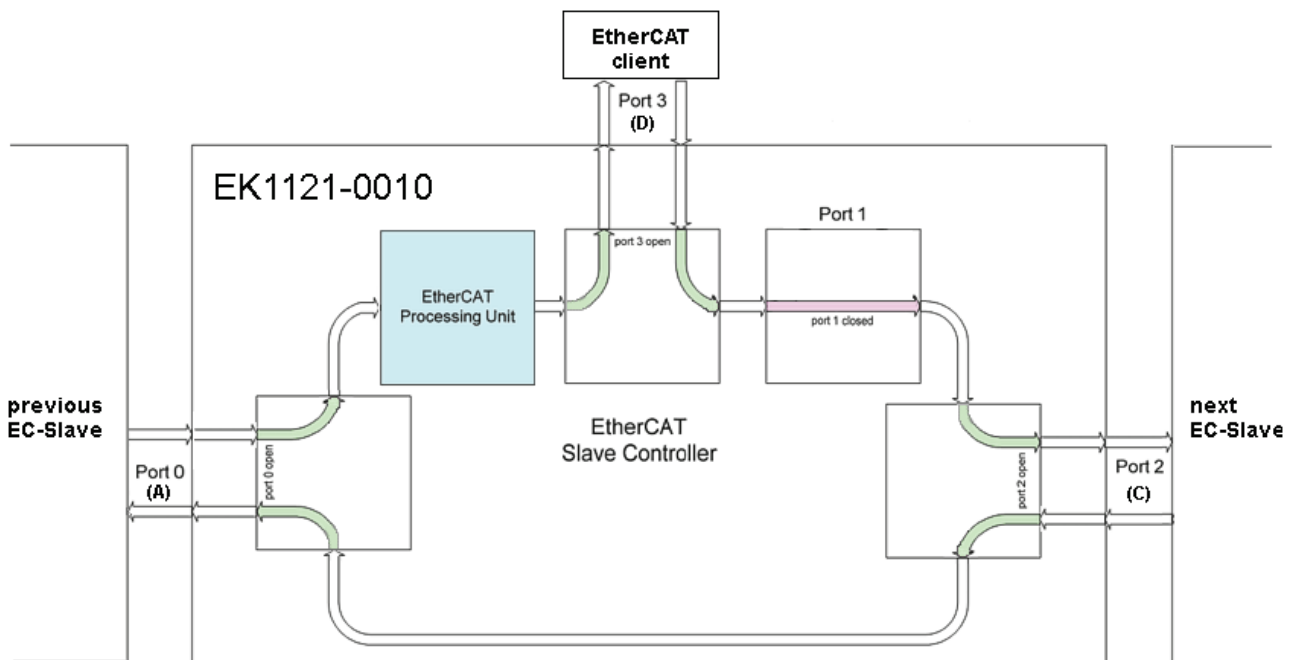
EtherCAT client

Port 3
(D)

EK1121-0010

EtherCAT Processing Unit

port 3 open

Port 1

port 1 closed

previous EC-Slave

Port 0
(A)

port 0 open

EtherCAT Slave Controller

port 2 open

next EC-Slave

Port 2
(C)